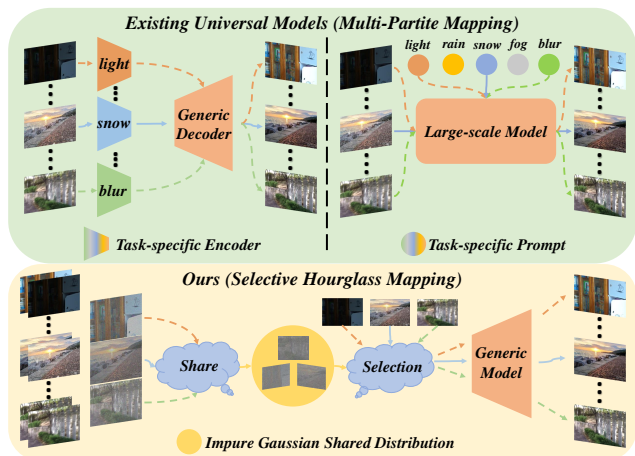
Existing Universal Models (Multi-Partite Mapping)

light

snow

blur

Generic Decoder

light rain snow fog blur

Large-scale Model

Task-specific Encoder

Task-specific Prompt

Ours (Selective Hourglass Mapping)

Share

Selection

Generic Model

Impure Gaussian Shared Distribution